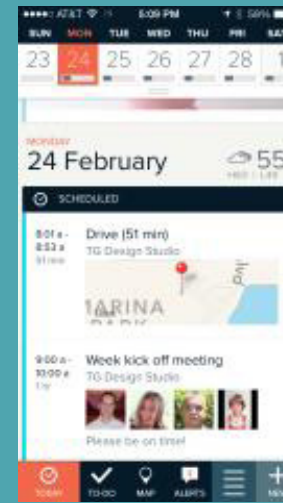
••••• AT&T 5:09 PM 58%

SUN MON TUE WED THU FRI SAT

23 24 25 26 27 28 1

MONDAY

24 February

55

HEE | LEE

SCHEDULED

8:01 a - 8:53 a 51 min

Drive (51 min)

TG Design Studio

MARINA PARK

9:00 a - 10:00 a 1 hr

Week kick off meeting

TG Design Studio

Please be on time!

TODAY TO-DO MAP ALERTS NEW